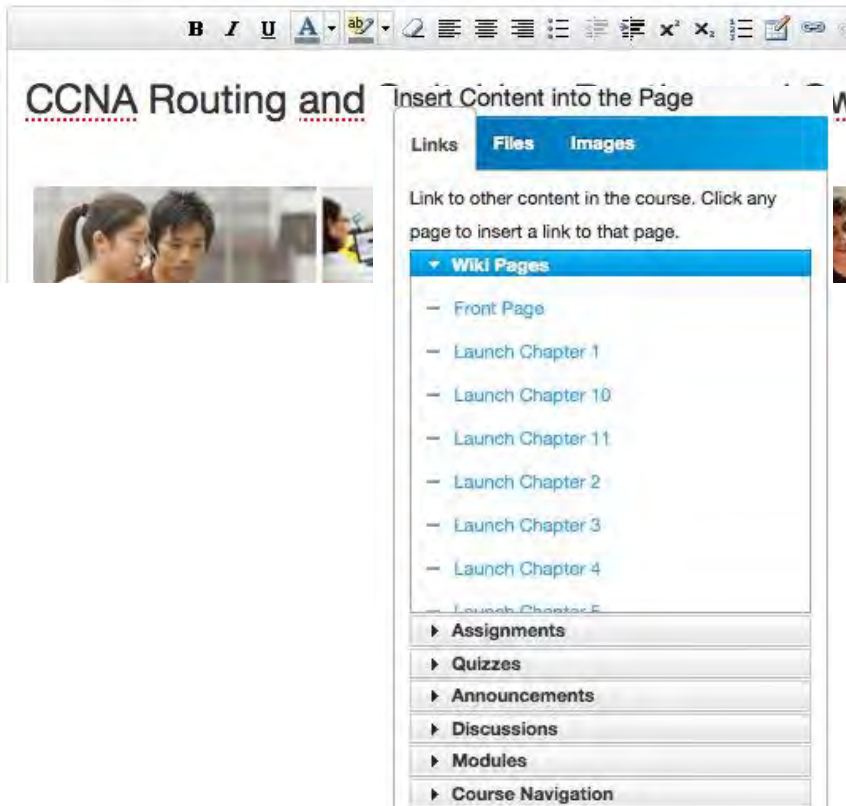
B I U A ab x² x₂

CCNA Routing and

Insert Content into the Page

Links Files Images

Link to other content in the course. Click any page to insert a link to that page.

Wiki Pages

Front Page

Launch Chapter 1

Launch Chapter 10

Launch Chapter 11

Launch Chapter 2

Launch Chapter 3

Launch Chapter 4

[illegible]

Assignments

Quizzes

Announcements

Discussions

Modules

Course Navigation